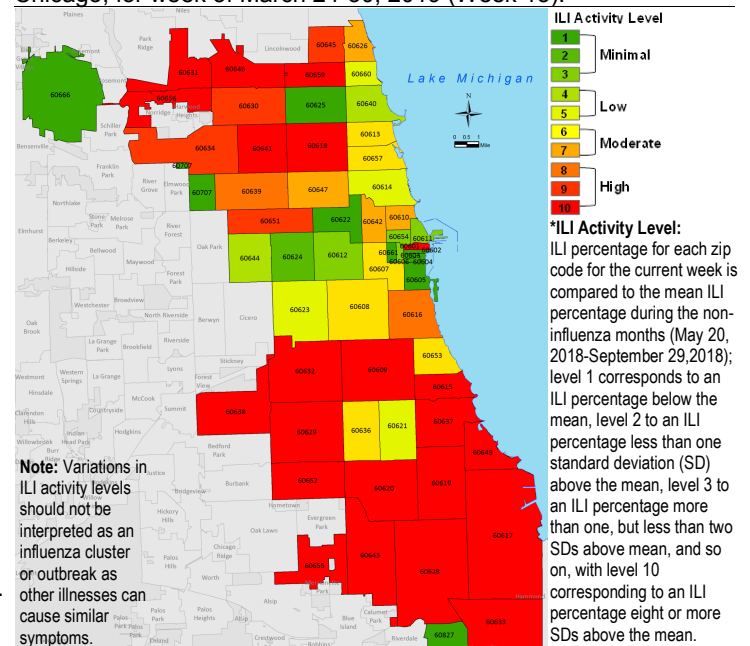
Chicago, for Week of March 24-30, 2019 (Week 13).

ILI Activity Level
1
2 Minimal
3
4
5 Low
6
7 Moderate
8
9 High
10

*ILI Activity Level: ILI percentage for each zip code for the current week is compared to the mean ILI percentage during the non-influenza months (May 20, 2018-September 29,2018); level 1 corresponds to an ILI percentage below the mean, level 2 to an ILI percentage less than one standard deviation (SD) above the mean, level 3 to an ILI percentage more than one, but less than two SDs above mean, and so on, with level 10 corresponding to an ILI percentage eight or more SDs above the mean.

Lake Michigan

Note: Variations in ILI activity levels should not be interpreted as an influenza cluster or outbreak as other illnesses can cause similar symptoms.

60666 60631 60646 60645 60626 60660 60656 60630 60625 60640 60613 60634 60641 60618 60657 60707 60639 60647 60614 60651 60622 60642 60610 60654 60611 60644 60624 60612 60661 60606 60602 60607 60603 60604 60605 60623 60608 60616 60653 60632 60609 60615 60638 60629 60636 60621 60637 60649 60652 60620 60619 60617 60643 60628 60655 60633 60827

Plaines Park Ridge Lincolnwood Schiller Park Bensenville Franklin Park River Grove Elmwood Park Northlake Stone Park Melrose Park River Forest Elmhurst Berkeley Bellwood Maywood Forest Park Oak Park Hillside Westchester Broadview North Riverside Berwyn Cicero Oak Brook La Grange Park Brookfield Riverside La Grange Lyons Stickney Forest View Westmont Western Springs Hinsdale McCook Countryside Summit Clarendon Hills Willowbrook Hodgkins Indian Head Park Burr Ridge Bedford Park Justice Burbank Bridgeview Hickory Hills Hometown Evergreen Park Oak Lawn Chicago Ridge Palos Hills Worth Alsip Blue Island Calumet Park Palos Heights Palos Park Crestwood Riverdale Dolton Harwood Heights Norridge Rosemont
0 0.5 1 Miles